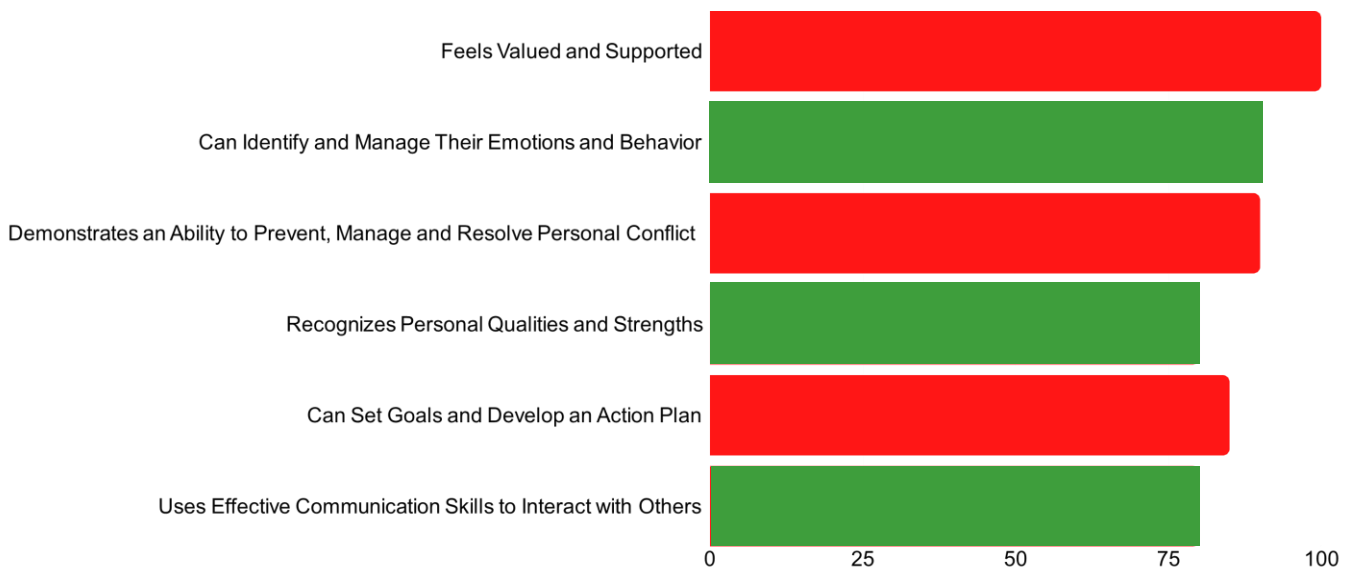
Feels Valued and Supported

Can Identify and Manage Their Emotions and Behavior

Demonstrates an Ability to Prevent, Manage and Resolve Personal Conflict

Recognizes Personal Qualities and Strengths

Can Set Goals and Develop an Action Plan

Uses Effective Communication Skills to Interact with Others

0 25 50 75 100